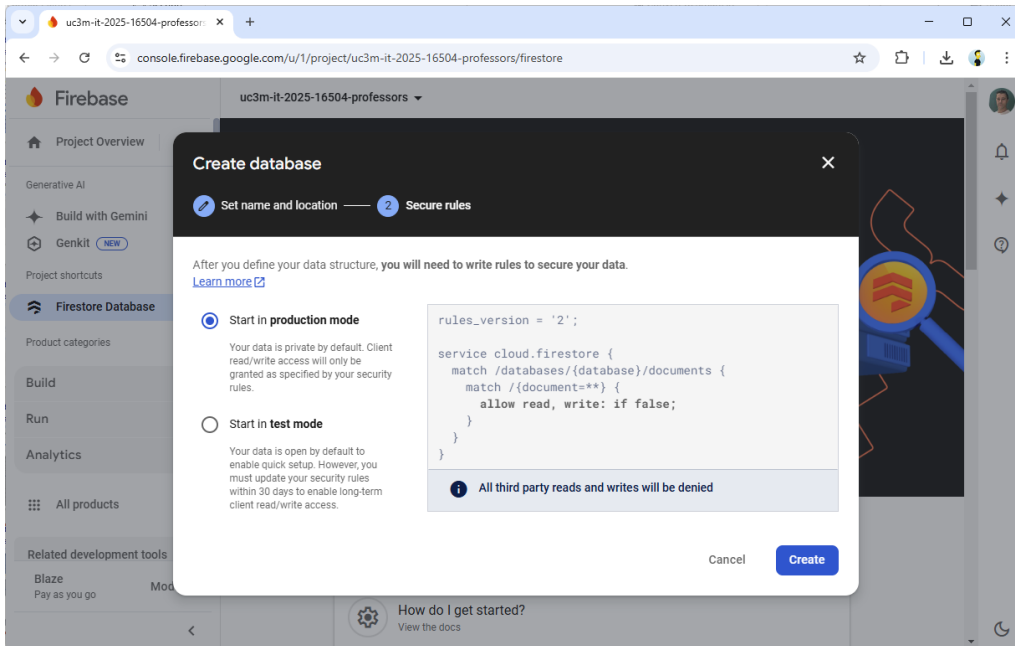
uc3m-it-2025-16504-professors

console.firebase.google.com/u/1/project/uc3m-it-2025-16504-professors/firestore

Firebase

uc3m-it-2025-16504-professors

Project Overview

Generative AI

Build with Gemini

Genkit NEW

Project shortcuts

Firestore Database

Product categories

Build

Run

Analytics

All products

Related development tools

Blaze
Pay as you go

Mod

Create database

Set name and location — 2 Secure rules

After you define your data structure, **you will need to write rules to secure your data**.
Learn more

Start in **production mode**

Your data is private by default. Client read/write access will only be granted as specified by your security rules.

Start in **test mode**

Your data is open by default to enable quick setup. However, you must update your security rules within 30 days to enable long-term client read/write access.

```
rules_version = '2';

service cloud.firestore {
  match /databases/{database}/documents {
    match /{document=**} {
      allow read, write: if false;
    }
  }
}
```

All third party reads and writes will be denied

Cancel

Create

How do I get started?
View the docs